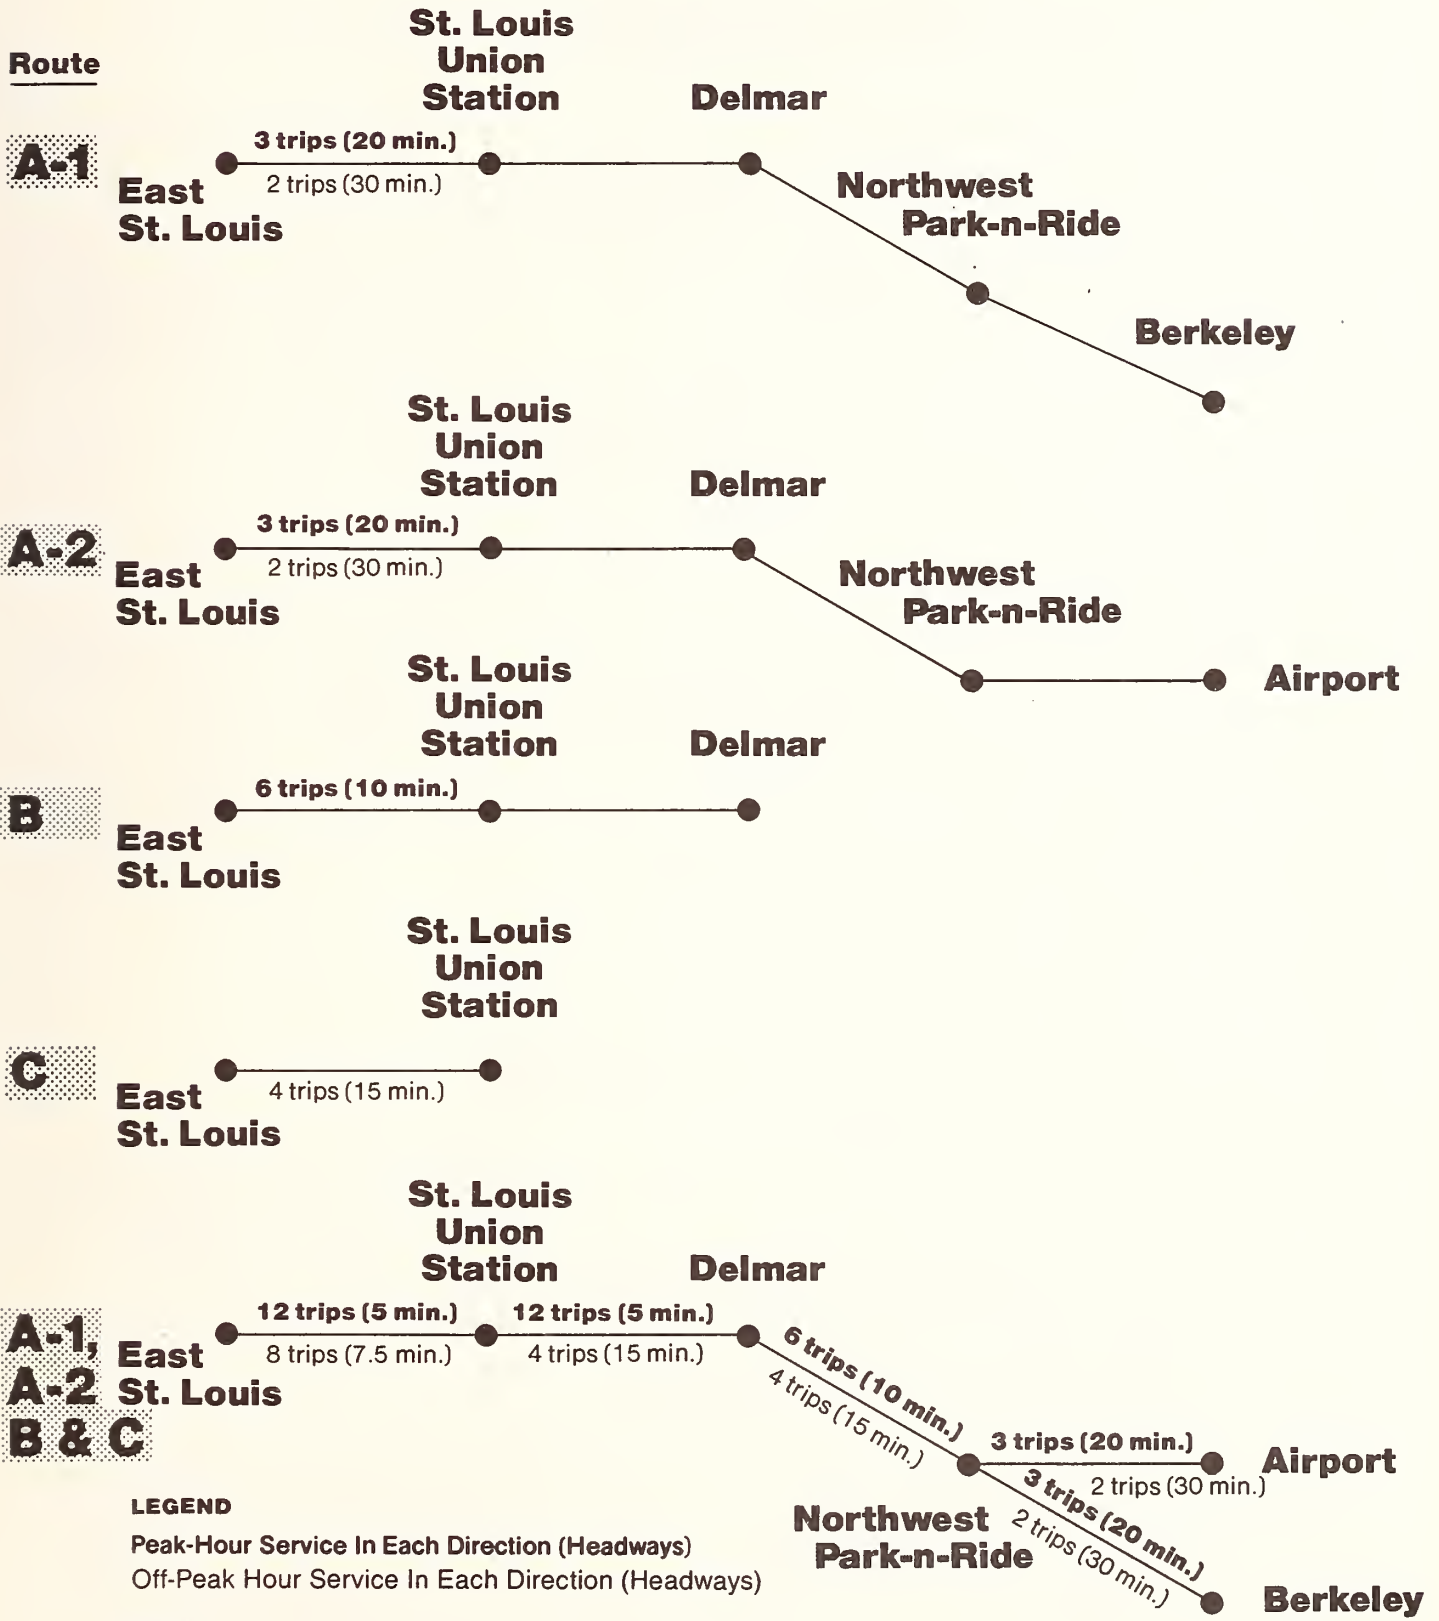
Route

A-1
East St. Louis
St. Louis Union Station
Delmar
Northwest Park-n-Ride
Berkeley
3 trips (20 min.)
2 trips (30 min.)

A-2
East St. Louis
St. Louis Union Station
Delmar
Northwest Park-n-Ride
Airport
3 trips (20 min.)
2 trips (30 min.)

B
East St. Louis
St. Louis Union Station
Delmar
6 trips (10 min.)

C
East St. Louis
St. Louis Union Station
4 trips (15 min.)

A-1, A-2 B & C
East St. Louis
St. Louis Union Station
Delmar
12 trips (5 min.)
8 trips (7.5 min.)
12 trips (5 min.)
4 trips (15 min.)
6 trips (10 min.)
4 trips (15 min.)
3 trips (20 min.)
2 trips (30 min.)
Airport
3 trips (20 min.)
2 trips (30 min.)
Northwest Park-n-Ride
Berkeley

LEGEND
Peak-Hour Service In Each Direction (Headways)
Off-Peak Hour Service In Each Direction (Headways)